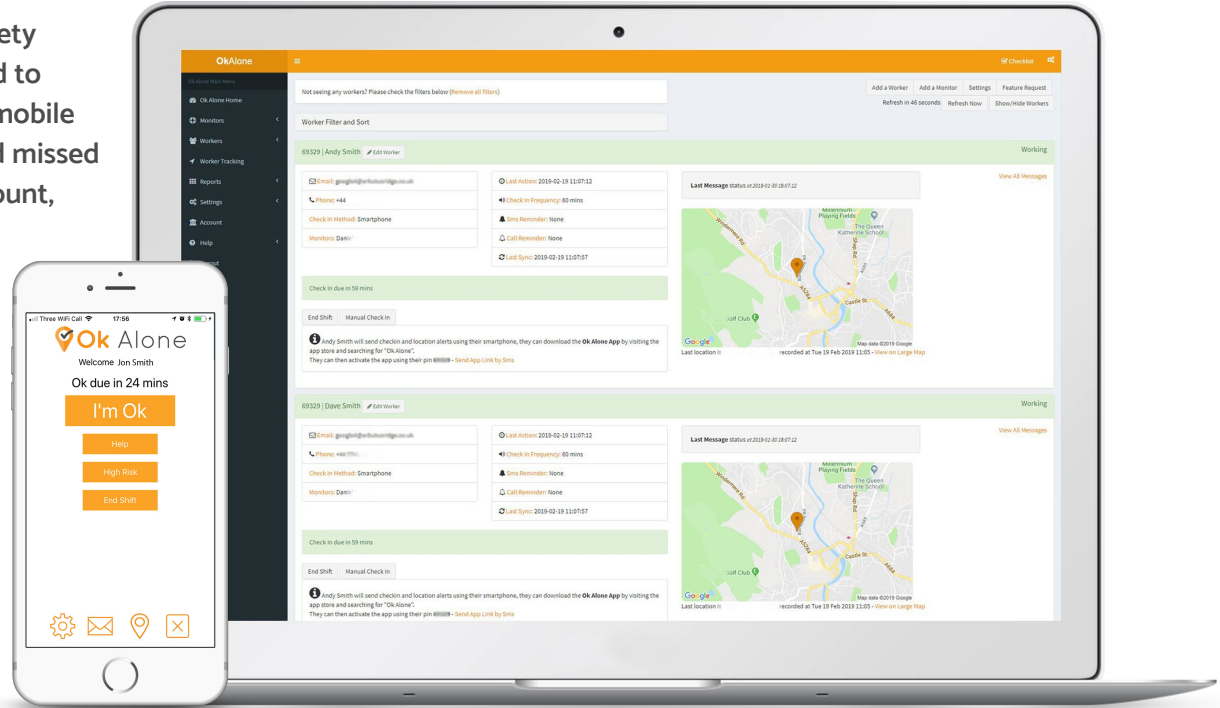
ety
d to
nobile
l missed
ount,

OkAlone

Checklist

Ok Alone Main Menu
Ok Alone Home
Monitors
Workers
Worker Tracking
Reports
Settings
Account
Help

Not seeing any workers? Please check the filters below (Remove all filters)

Add a Worker Add a Monitor Settings Feature Request
Refresh in 46 seconds Refresh Now Show/Hide Workers

Worker Filter and Sort

69329 | Andy Smith Edit Worker

Working

Email: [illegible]
Phone: +44
Check In Method: Smartphone
Monitors: Dan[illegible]

Last Action: 2019-02-19 11:07:12
Check In Frequency: 60 mins
Sms Reminder: None
Call Reminder: None
Last Sync: 2019-02-19 11:07:57

Last Message status at 2019-02-20 18:07:12

View All Messages

Check In due in 59 mins

End Shift Manual Check In

Andy Smith will send checkin and location alerts using their smartphone, they can download the Ok Alone App by visiting the app store and searching for "Ok Alone".
They can then activate the app using their pin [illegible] - Send App Link by Sms

Millennium Playing Fields
The Queen Katherine School
Castle St
Golf Club
Google
Map data ©2019 Google
Last location i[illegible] recorded at Tue 19 Feb 2019 11:05 - View on Large Map

69329 | Dave Smith Edit Worker

Working

Email: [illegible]
Phone: +44 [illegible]
Check In Method: Smartphone
Monitors: Dan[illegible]

Last Action: 2019-02-19 11:07:12
Check In Frequency: 60 mins
Sms Reminder: None
Call Reminder: None
Last Sync: 2019-02-19 11:07:57

Last Message status at 2019-02-20 18:07:12

View All Messages

Check In due in 59 mins

End Shift Manual Check In

Andy Smith will send checkin and location alerts using their smartphone, they can download the Ok Alone App by visiting the app store and searching for "Ok Alone".
They can then activate the app using their pin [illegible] - Send App Link by Sms

Millennium Playing Fields
The Queen Katherine School
Castle St
Golf Club
Google
Map data ©2019 Google
Last location i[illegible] recorded at Tue 19 Feb 2019 11:05 - View on Large Map

Three WiFi Call 17:56
Ok Alone
Welcome Jon Smith
Ok due in 24 mins
I'm Ok
Help
High Risk
End Shift